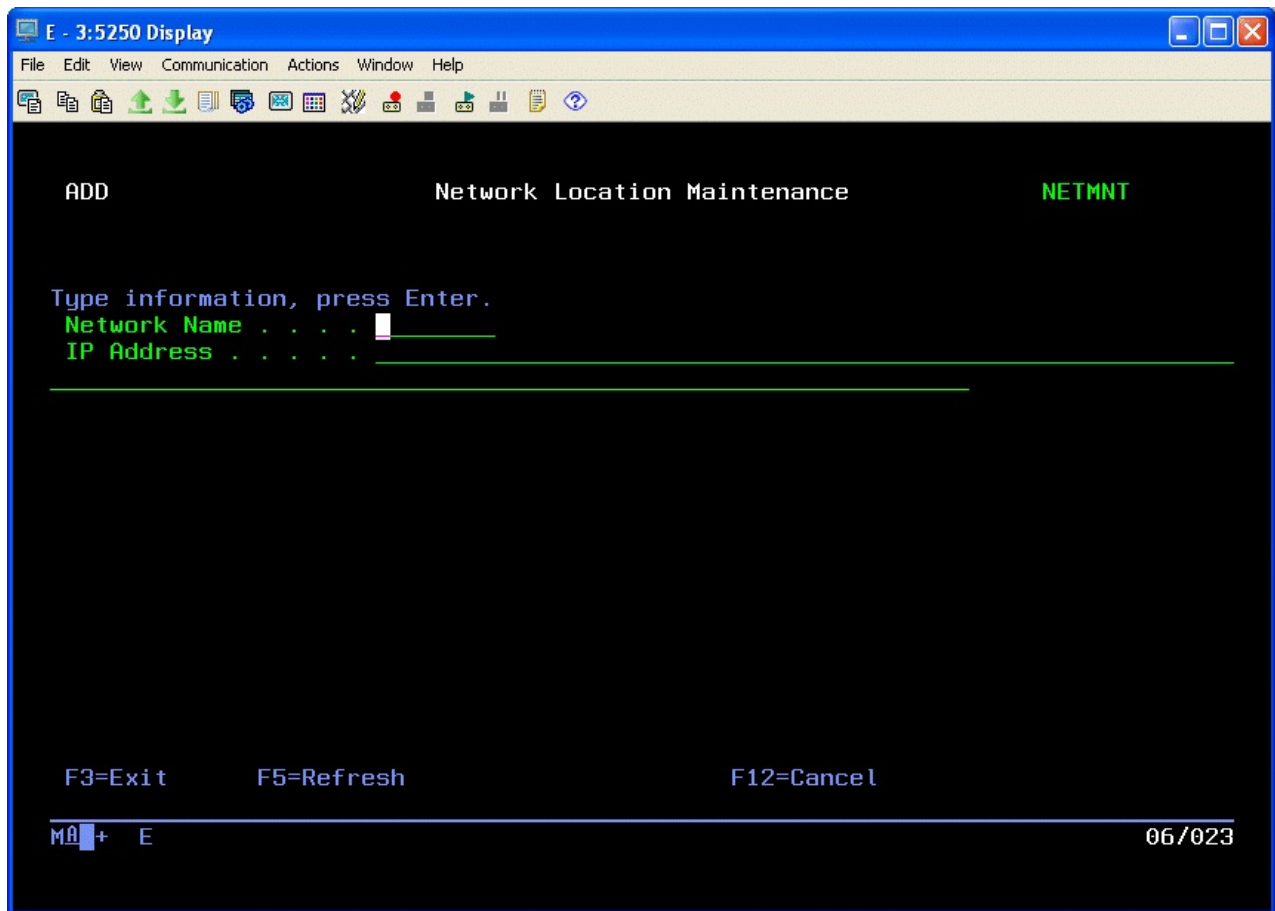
E - 3:5250 Display

File Edit View Communication Actions Window Help

ADD Network Location Maintenance NETMNT

Type information, press Enter.
Network Name . . . .
IP Address . . . . .

F3=Exit F5=Refresh F12=Cancel

MA + E 06/023